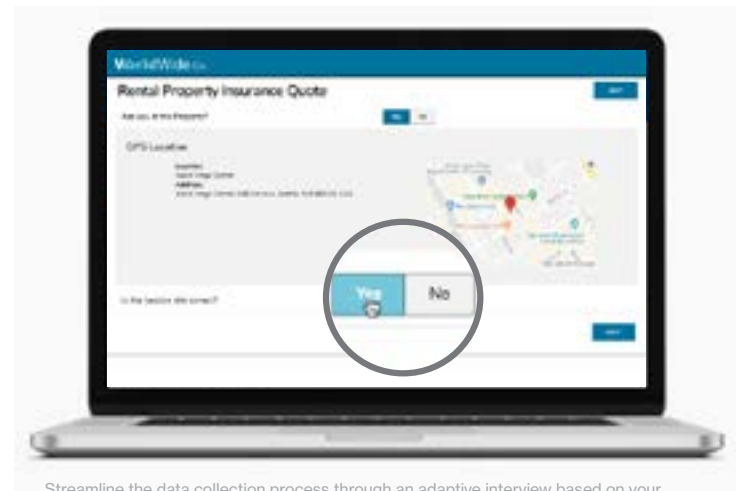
WorldWide Co.

Rental Property Insurance Quote

Are you at the Property?

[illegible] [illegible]

GPS Location

Location:
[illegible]
Address:
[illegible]

Is the location site correct?

Yes No

Streamline the data collection process through an adaptive interview based on your